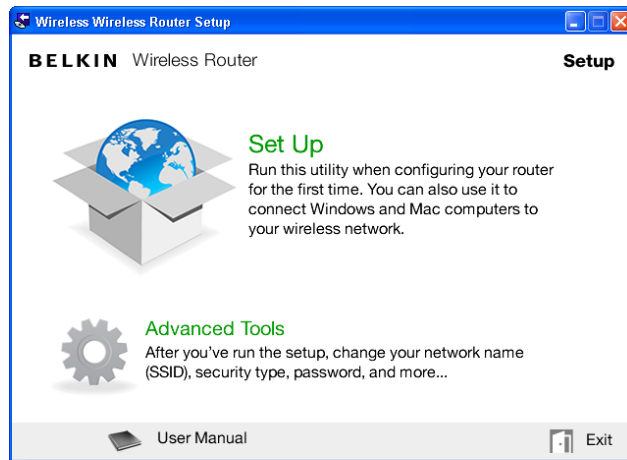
Wireless Wireless Router Setup

BELKIN Wireless Router

Setup

Set Up

Run this utility when configuring your router for the first time. You can also use it to connect Windows and Mac computers to your wireless network.

Advanced Tools

After you've run the setup, change your network name (SSID), security type, password, and more...

User Manual

Exit